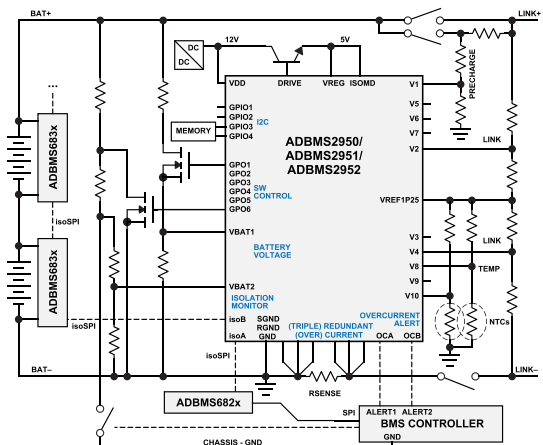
BAT+
LINK+
12V
5V
DC
DC
VDD
DRIVE
VREG
ISOMD
V1
PRECHARGE
V5
V6
V7
V2
LINK
GPIO1
GPIO2
GPIO3
GPIO4
I2C
MEMORY
ADBMS2950/
ADBMS2951/
ADBMS2952
GPO1
GPO2
GPO3
GPO4
GPO5
GPO6
SW CONTROL
VREF1P25
VBAT1
BATTERY VOLTAGE
V3
V4
V8
V9
V10
LINK
TEMP
VBAT2
ISOLATION MONITOR
OVERCURRENT ALERT
isoB
isoA
SGND
RGND
GND
(TRIPLE) REDUNDANT (OVER) CURRENT
OCA
OCB
NTCs
ADBMS683x
ADBMS683x
isoSPI
isoSPI
isoSPI
...
BAT–
LINK–
RSENSE
ADBMS682x
SPI
ALERT1
ALERT2
BMS CONTROLLER
GND
CHASSIS - GND